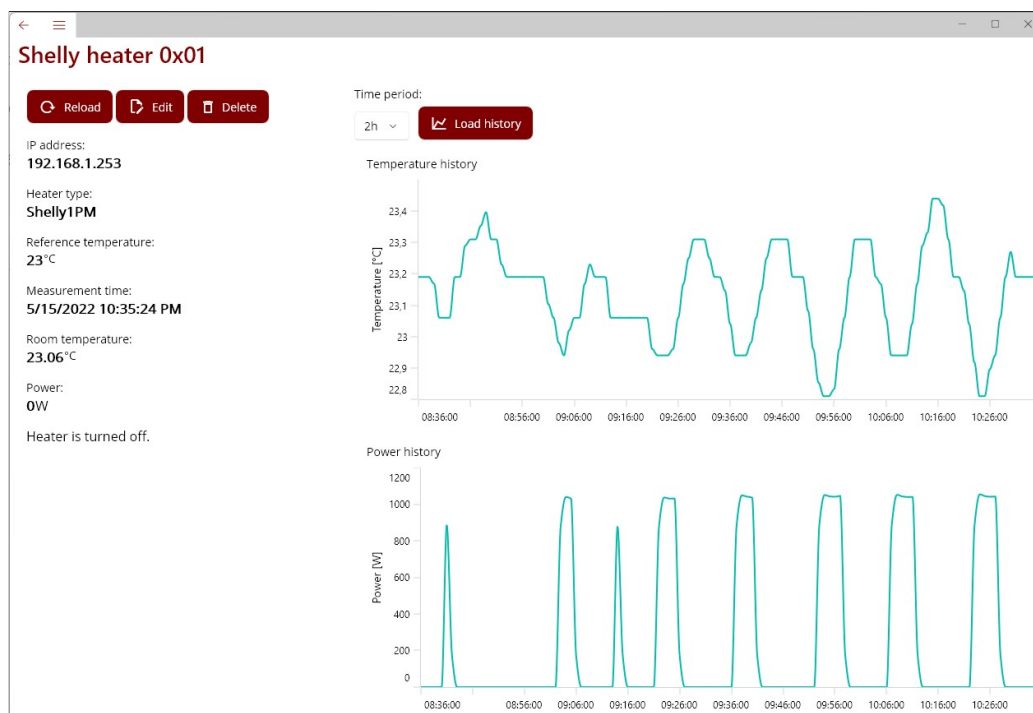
Shelly heater 0x01

Reload Edit Delete

IP address:
192.168.1.253

Heater type:
Shelly1PM

Reference temperature:
23°C

Measurement time:
5/15/2022 10:35:24 PM

Room temperature:
23.06°C

Power:
0W

Heater is turned off.

Time period:
2h
Load history

Temperature history

Temperature [°C]
23,4
23,3
23,2
23,1
23
22,9
22,8
08:36:00 08:56:00 09:06:00 09:16:00 09:26:00 09:36:00 09:46:00 09:56:00 10:06:00 10:16:00 10:26:00

Power history

Power [W]
1200
1000
800
600
400
200
0
08:36:00 08:56:00 09:06:00 09:16:00 09:26:00 09:36:00 09:46:00 09:56:00 10:06:00 10:16:00 10:26:00